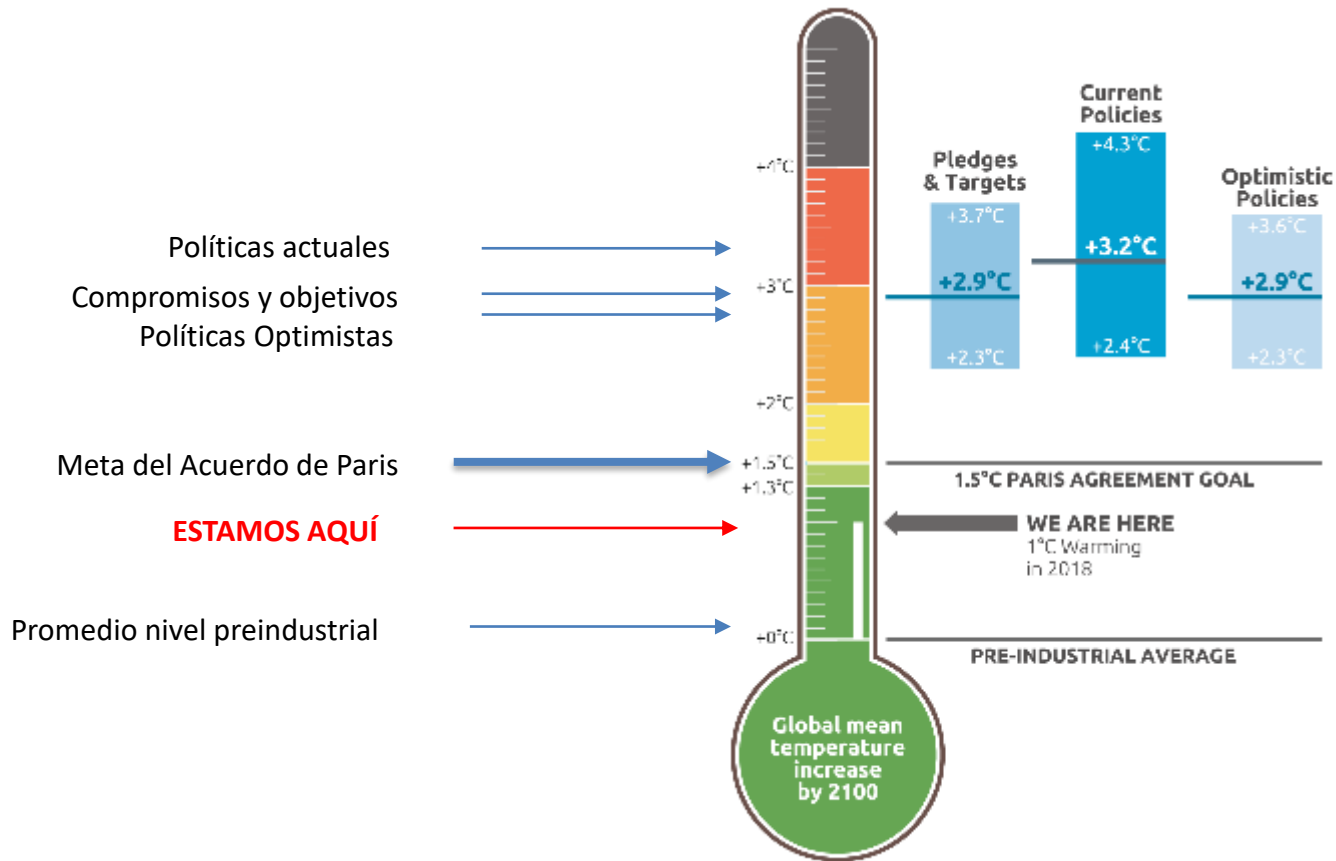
Políticas actuales

Compromisos y objetivos

Políticas Optimistas

Meta del Acuerdo de Paris

ESTAMOS AQUÍ

Promedio nivel preindustrial

+4°C

+3°C

+2°C

+1.5°C

+1.3°C

+0°C

Pledges & Targets

+3.7°C

+2.9°C

+2.3°C

Current Policies

+4.3°C

+3.2°C

+2.4°C

Optimistic Policies

+3.6°C

+2.9°C

+2.3°C

1.5°C PARIS AGREEMENT GOAL

WE ARE HERE
1°C Warming in 2018

PRE-INDUSTRIAL AVERAGE

Global mean temperature increase by 2100